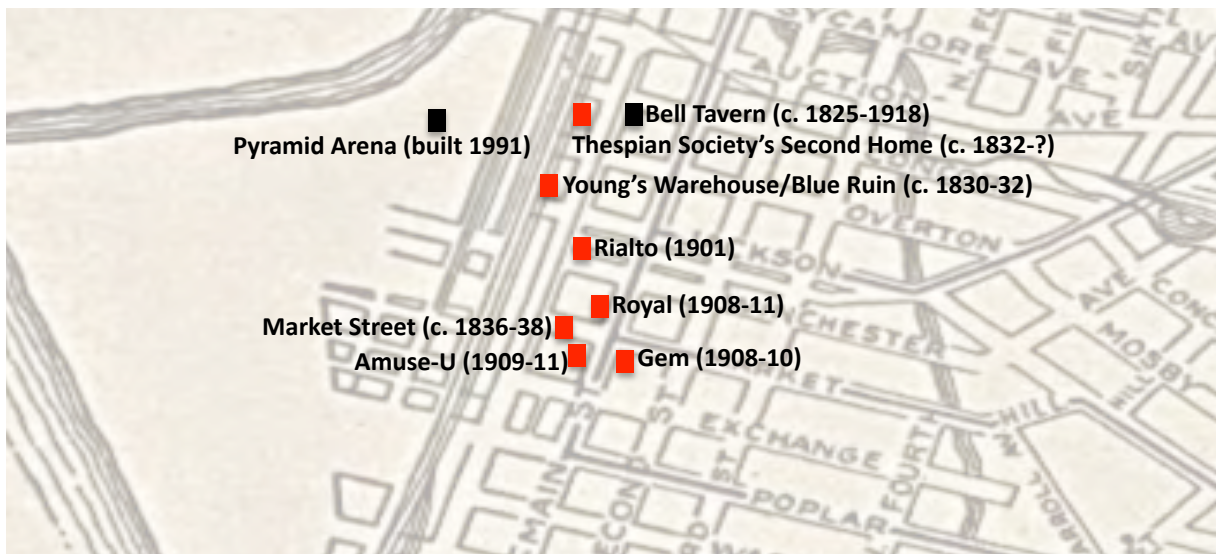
SYCAMORE AVE
AUCTION
AVE
SIX
Bell Tavern (c. 1825-1918)
Pyramid Arena (built 1991)
Thespian Society's Second Home (c. 1832-?)
Young's Warehouse/Blue Ruin (c. 1830-32)
OVERTON
Rialto (1901)
KSON
Royal (1908-11)
CHESTER
Market Street (c. 1836-38)
Amuse-U (1909-11)
Gem (1908-10)
AVE
MOSBY
EXCHANGE
HILL
MAIN
SECOND ST
FOURTH
POPLAR